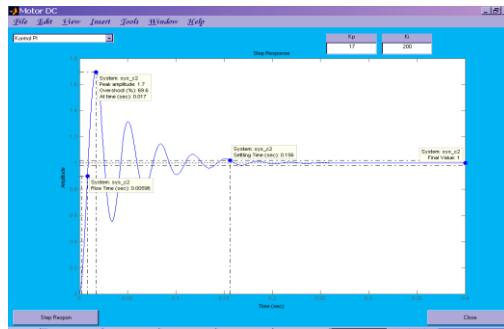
Motor DC
File Edit View Insert Tools Window Help
Kontrol PI
Kp
17
Ki
200
Step Response
System: sys_c2
Peak amplitude: 1.7
Overshoot (%): 69.6
At time (sec): 0.017
System: sys_c2
Settling Time (sec): 0.159
System: sys_c2
Final Value: 1
System: sys_c2
Rise Time (sec): 0.00596
Amplitude
Time (sec)
Step Respon
Close